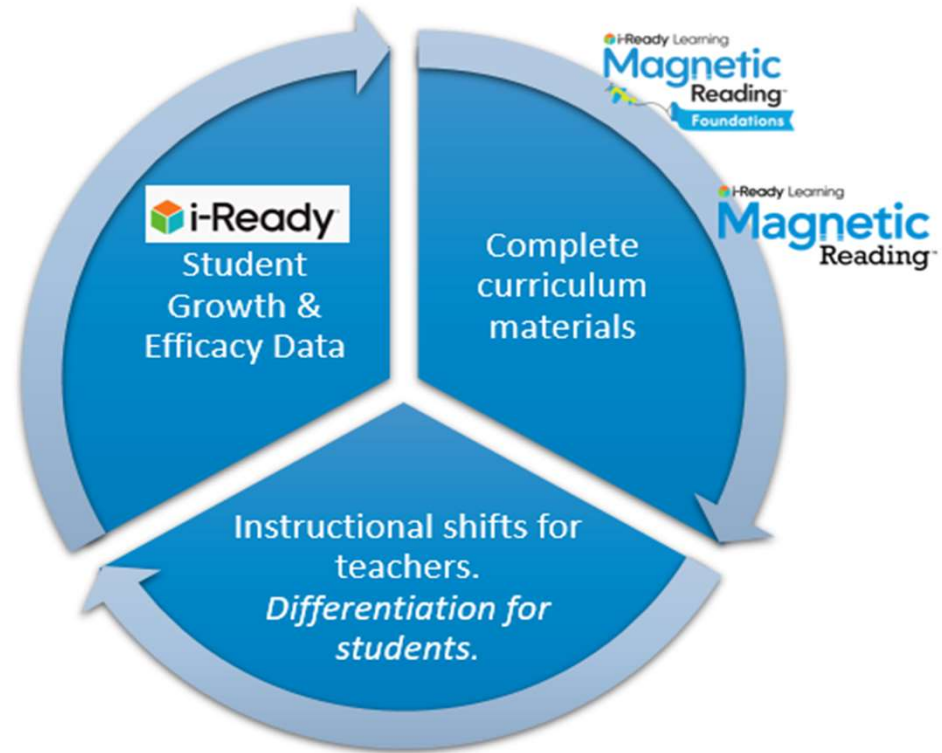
i-Ready Learning
Magnetic
Reading
Foundations

i-Ready Learning
Magnetic
Reading

i-Ready
Student Growth & Efficacy Data

Complete curriculum materials

Instructional shifts for teachers. *Differentiation for students.*